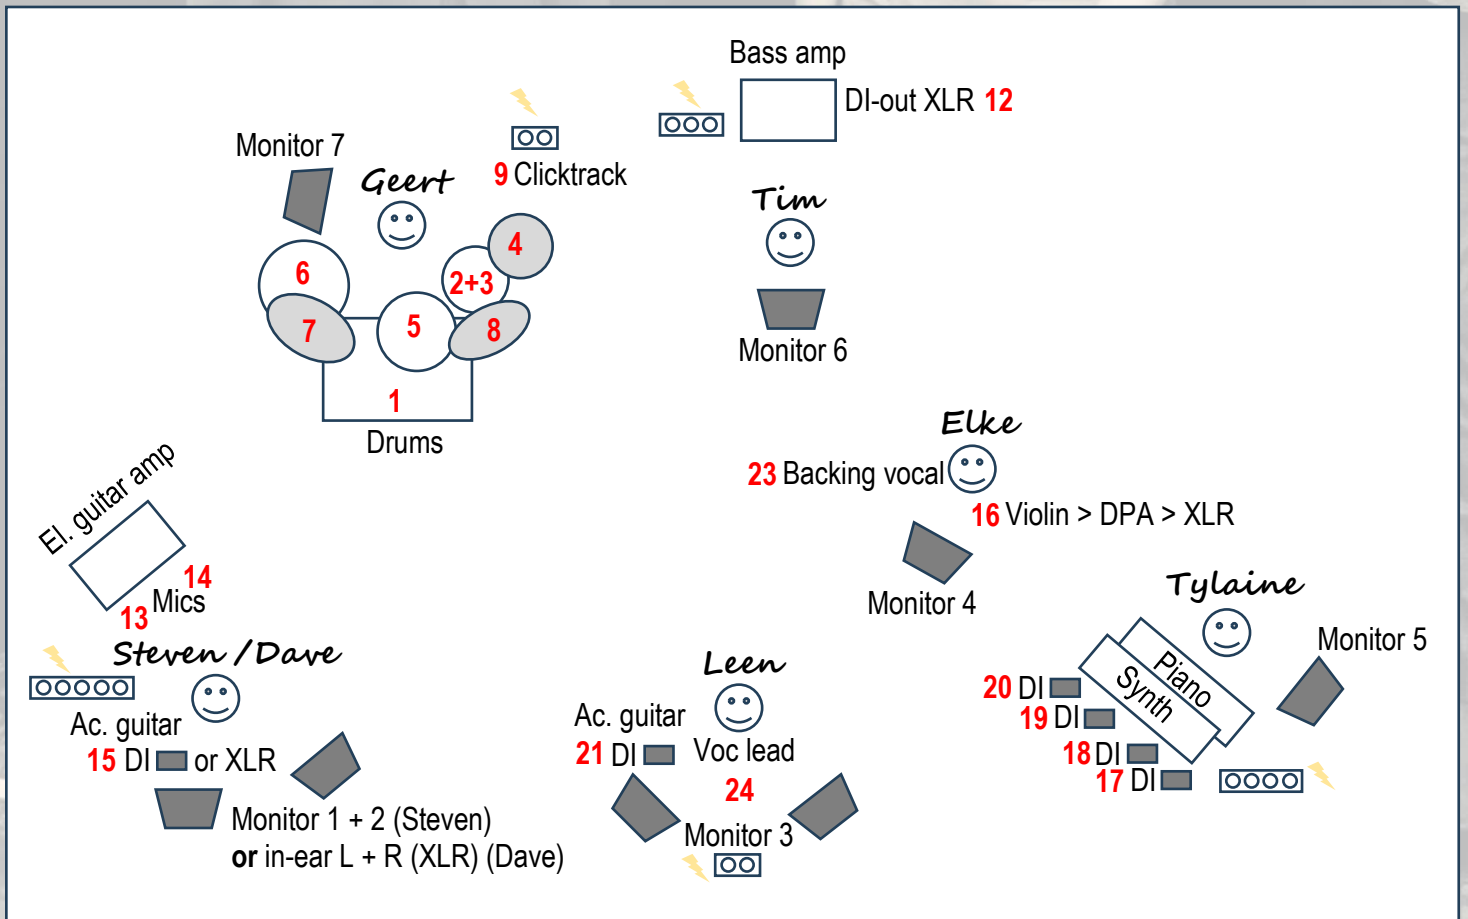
Bass amp
DI-out XLR 12
9 Clicktrack
Monitor 7
Geert
Tim
6
2+3
4
7
5
8
1
Drums
Monitor 6
Elke
23 Backing vocal
16 Violin > DPA > XLR
El. guitar amp
14
13 Mics
Monitor 4
Tylaine
Monitor 5
Steven / Dave
Leen
Piano
Synth
Ac. guitar
15 DI or XLR
Ac. guitar
21 DI
Voc lead
24
20 DI
19 DI
18 DI
17 DI
Monitor 1 + 2 (Steven)
**or** in-ear L + R (XLR) (Dave)
Monitor 3